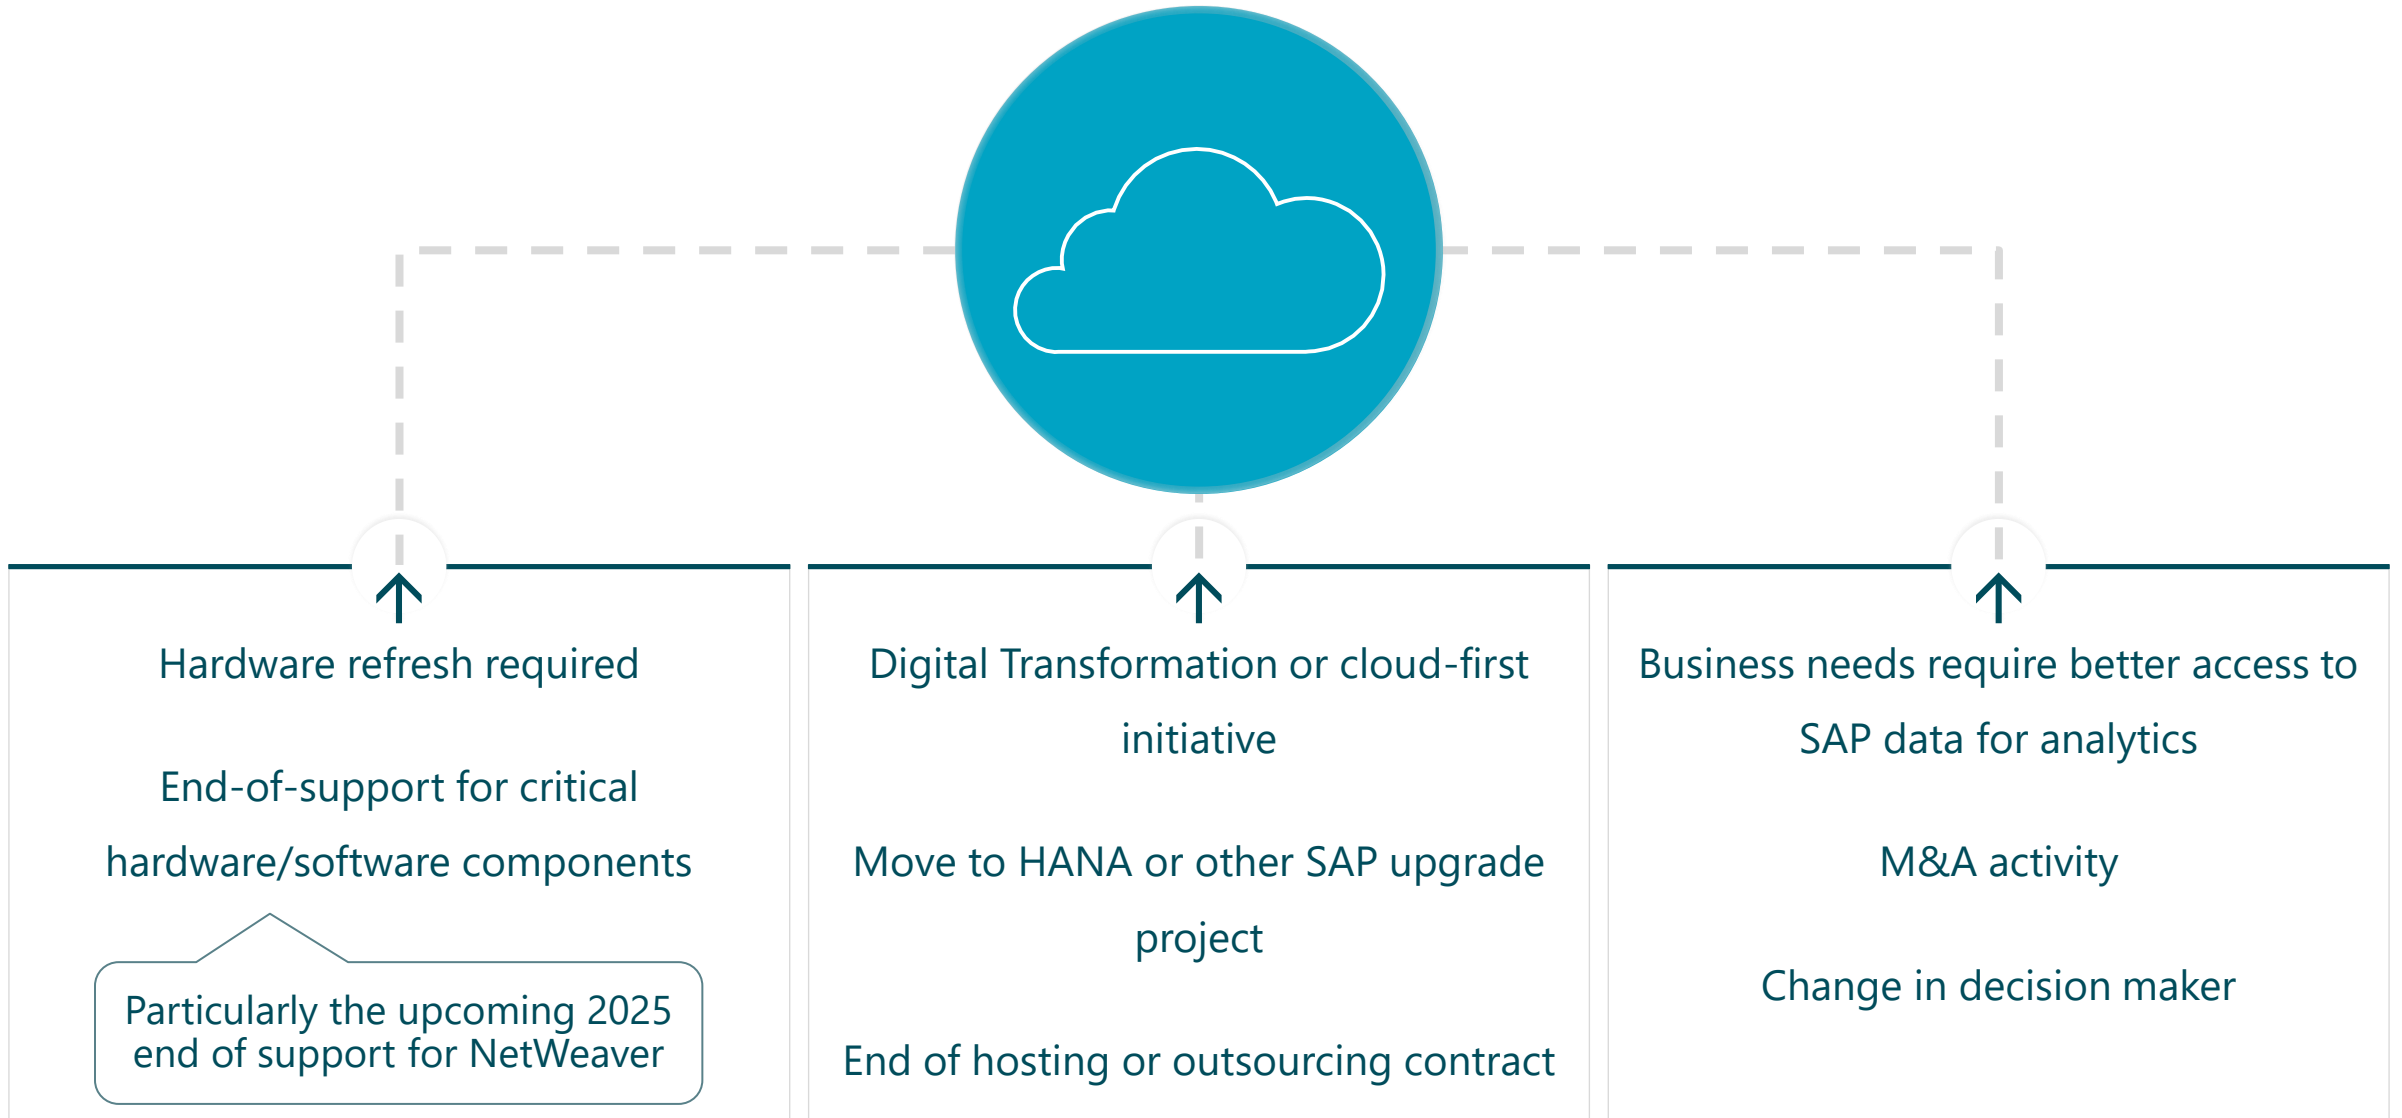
Hardware refresh required

End-of-support for critical hardware/software components

Particularly the upcoming 2025 end of support for NetWeaver

Digital Transformation or cloud-first initiative

Move to HANA or other SAP upgrade project

End of hosting or outsourcing contract

Business needs require better access to SAP data for analytics

M&A activity

Change in decision maker